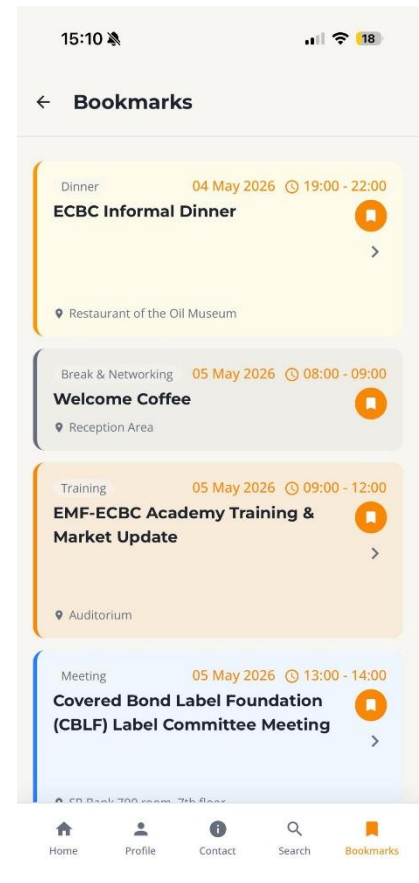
15:10

18

Bookmarks

Dinner
04 May 2026 19:00 - 22:00
ECBC Informal Dinner
Restaurant of the Oil Museum

Break & Networking
05 May 2026 08:00 - 09:00
Welcome Coffee
Reception Area

Training
05 May 2026 09:00 - 12:00
EMF-ECBC Academy Training & Market Update
Auditorium

Meeting
05 May 2026 13:00 - 14:00
Covered Bond Label Foundation (CBLF) Label Committee Meeting
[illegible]

Home
Profile
Contact
Search
Bookmarks